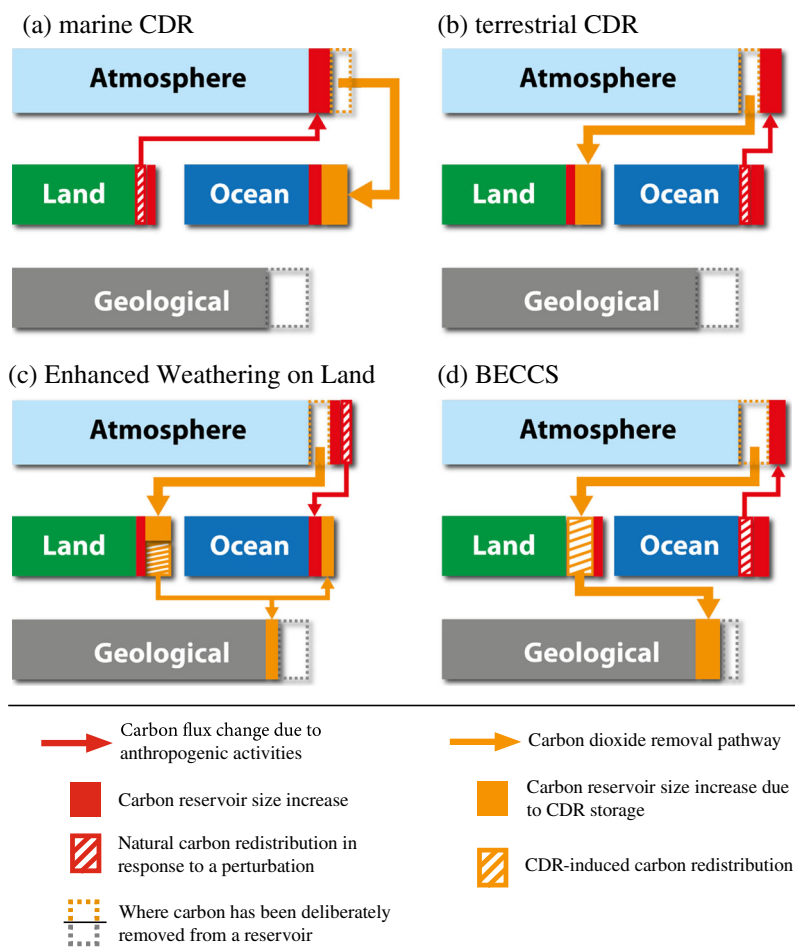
(a) marine CDR

Atmosphere

Land

Ocean

Geological

(b) terrestrial CDR

Atmosphere

Land

Ocean

Geological

(c) Enhanced Weathering on Land

Atmosphere

Land

Ocean

Geological

(d) BECCS

Atmosphere

Land

Ocean

Geological

Carbon flux change due to anthropogenic activities

Carbon dioxide removal pathway

Carbon reservoir size increase

Carbon reservoir size increase due to CDR storage

Natural carbon redistribution in response to a perturbation

CDR-induced carbon redistribution

Where carbon has been deliberately removed from a reservoir